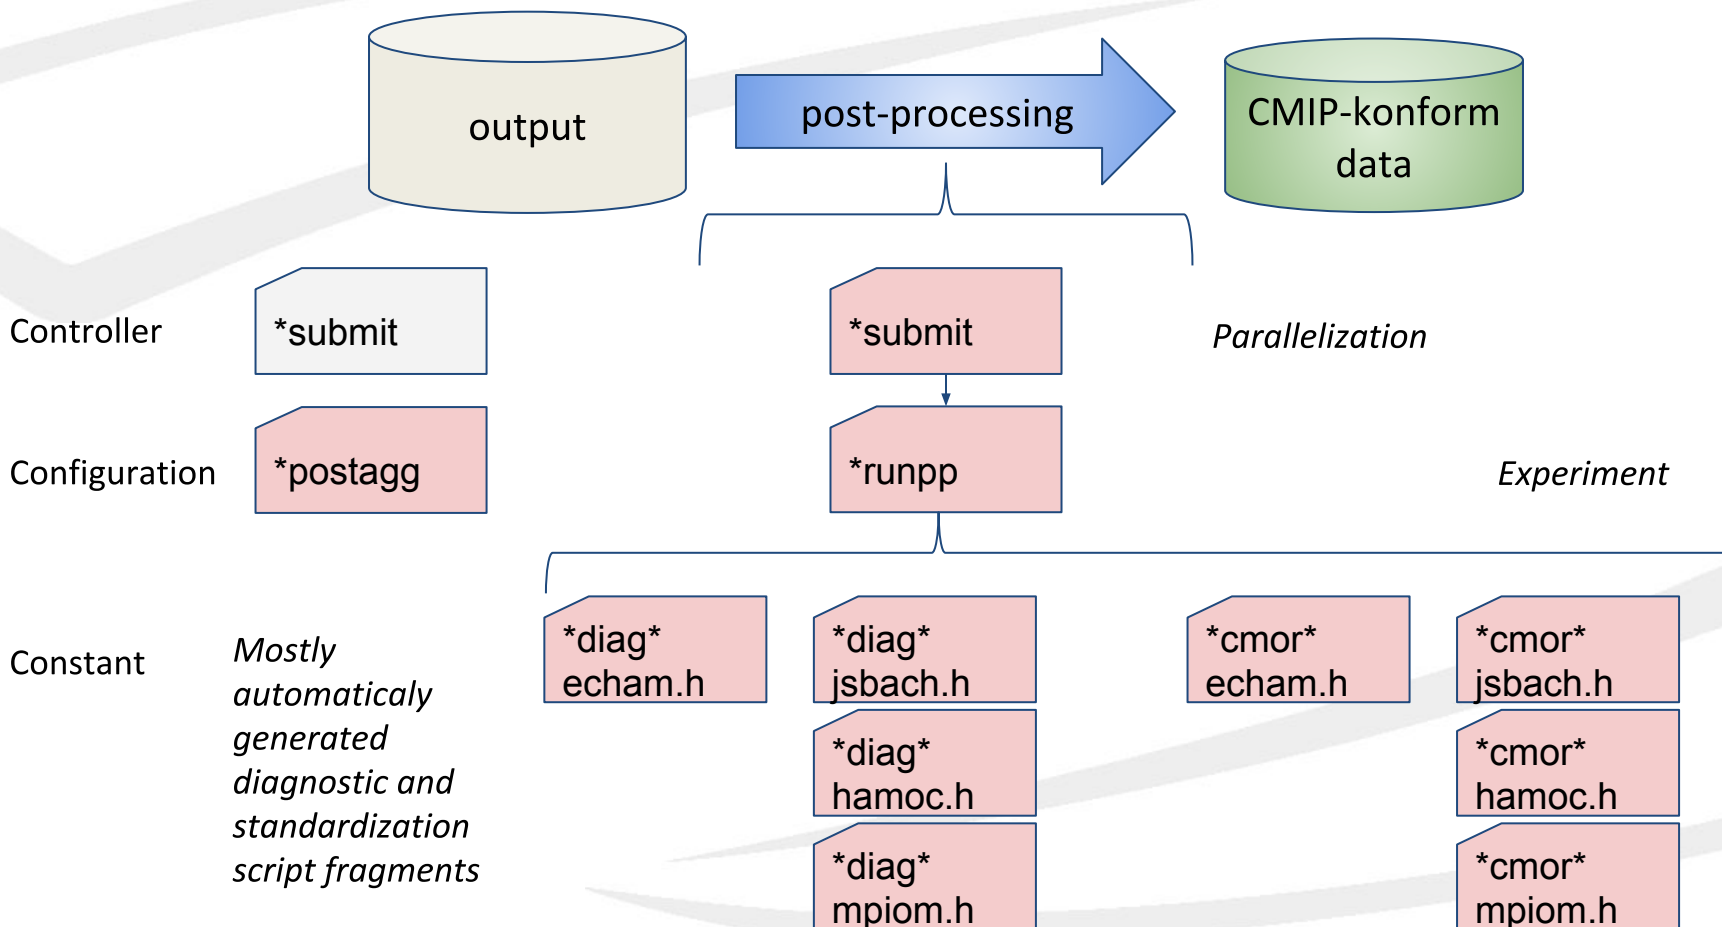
output

post-processing

CMIP-konform data

Controller

*submit

*submit

Parallelization

Configuration

*postagg

*runpp

Experiment

Constant

Mostly automaticaly generated diagnostic and standardization script fragments

*diag* echam.h

*diag* jsbach.h

*diag* hamoc.h

*diag* mpiom.h

*cmor* echam.h

*cmor* jsbach.h

*cmor* hamoc.h

*cmor* mpiom.h